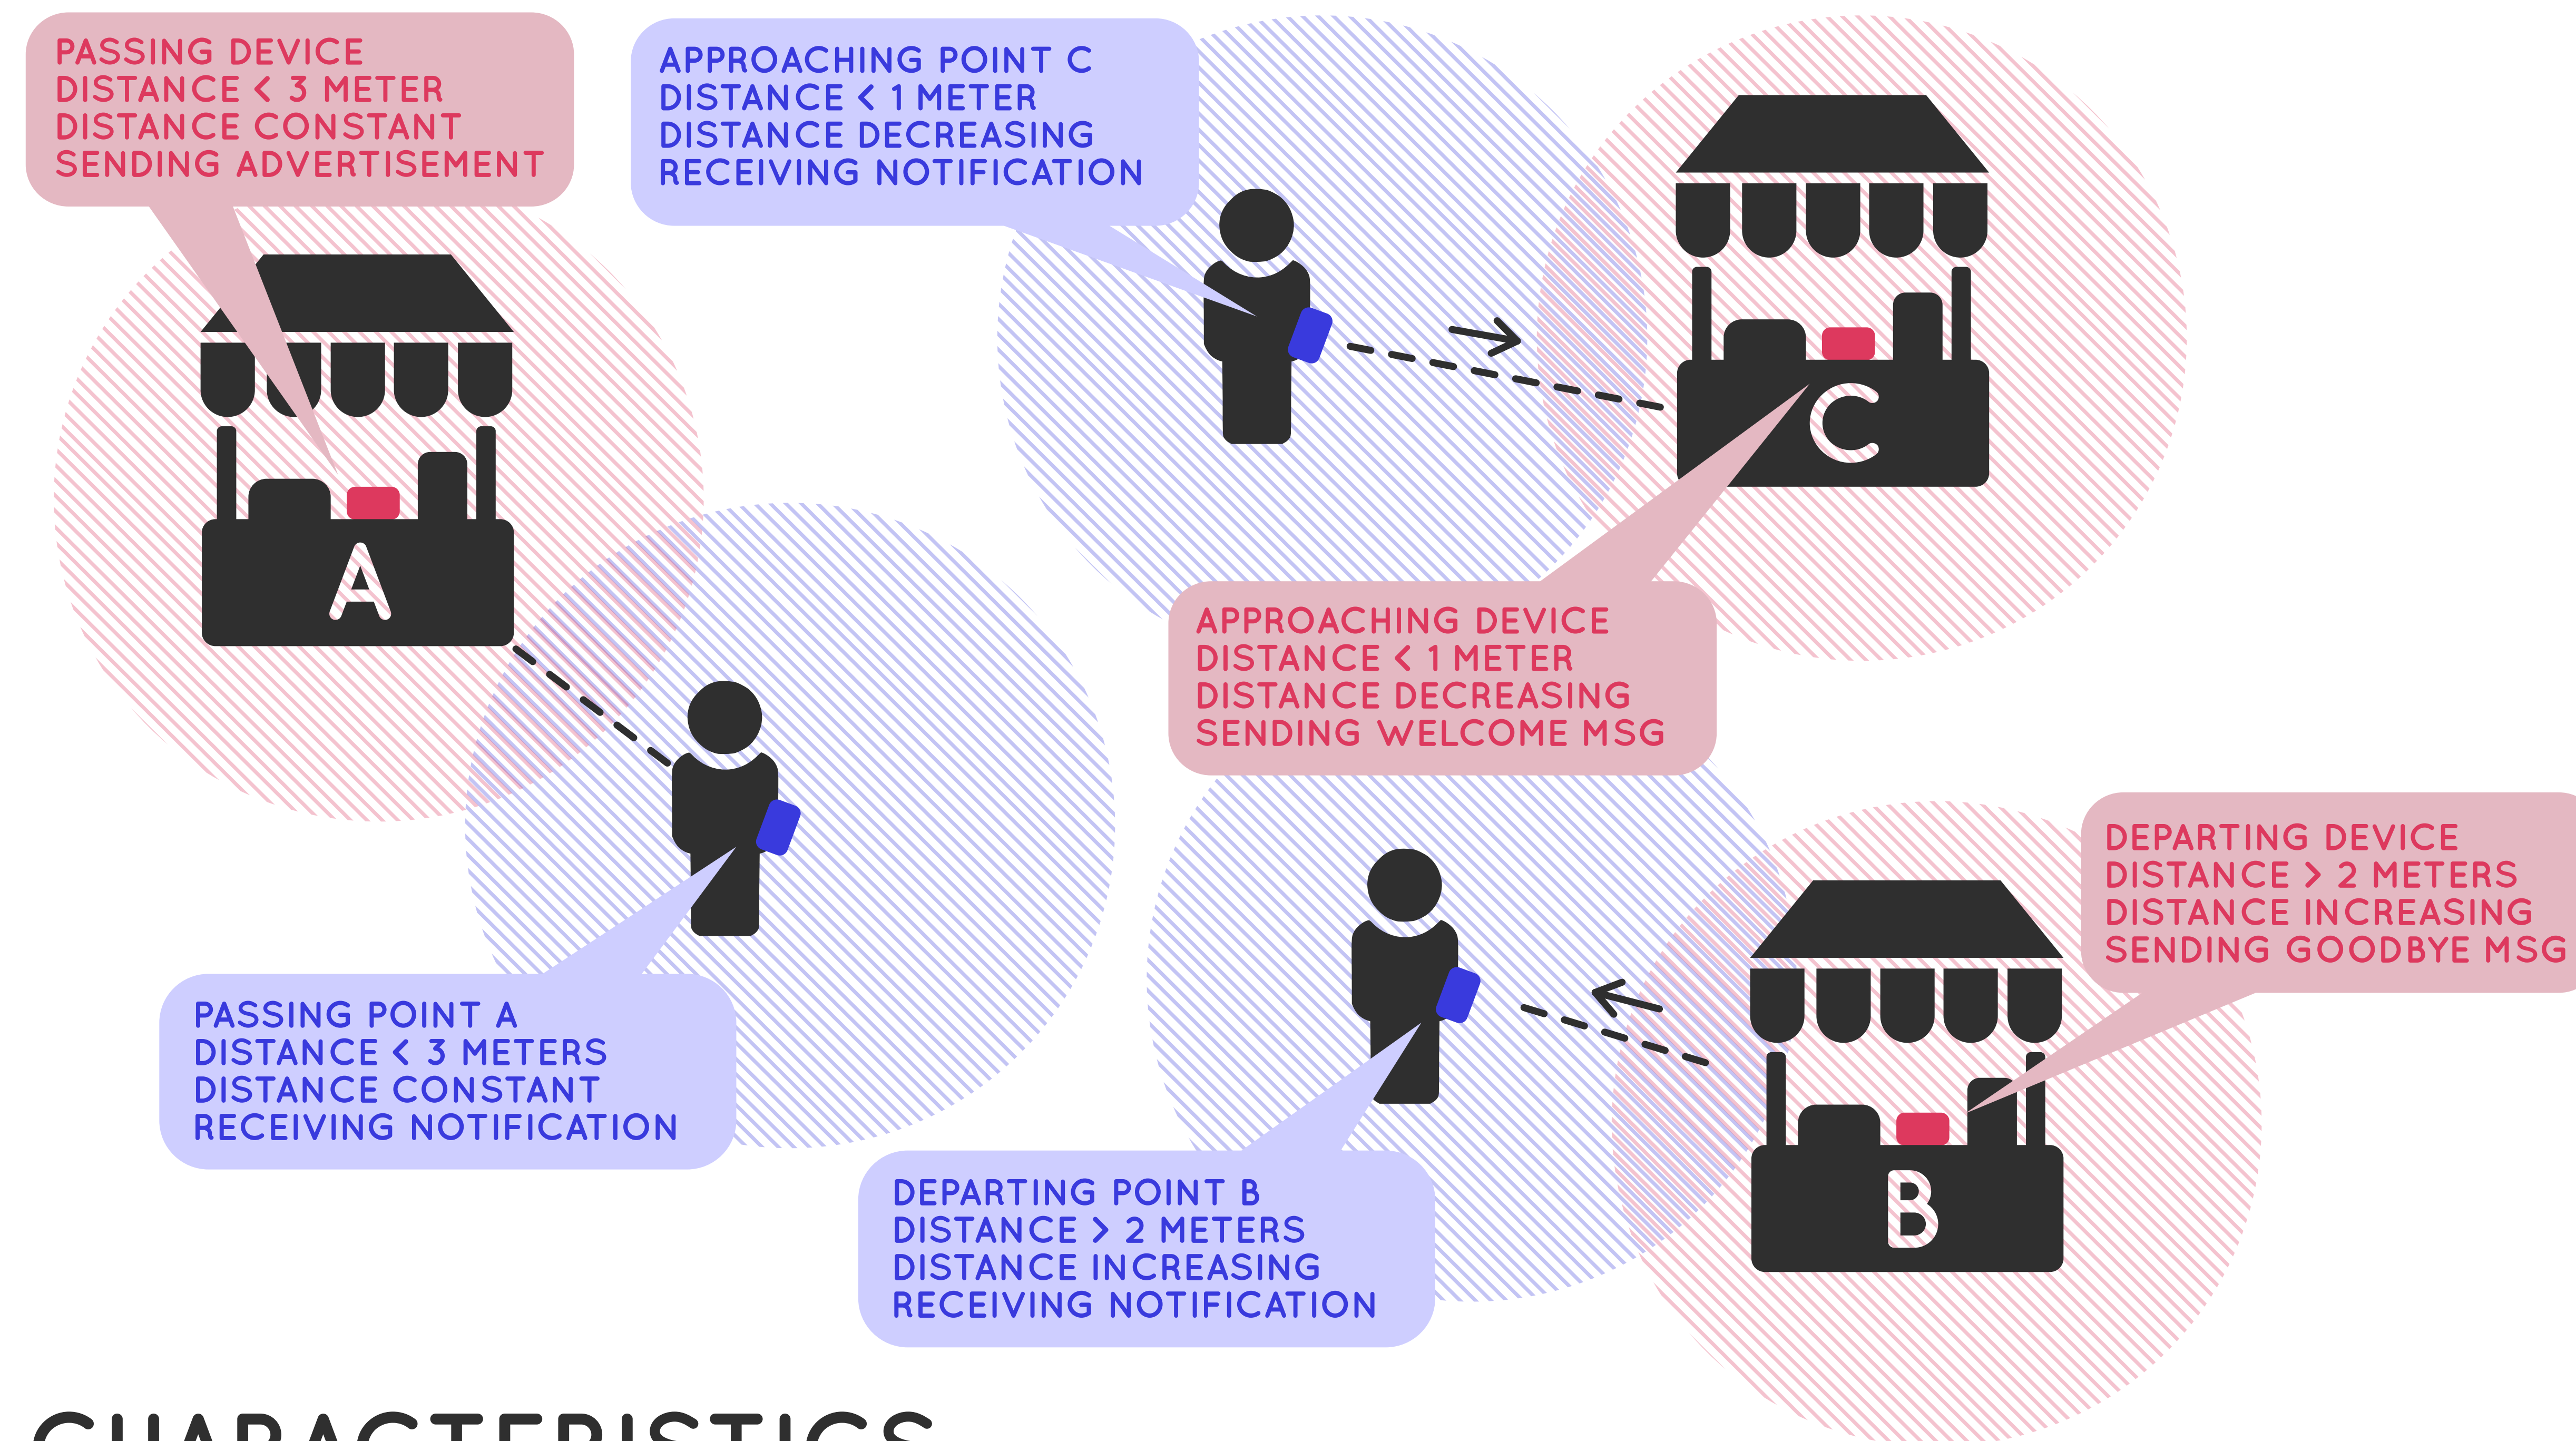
PASSING DEVICE
DISTANCE < 3 METER
DISTANCE CONSTANT
SENDING ADVERTISEMENT

APPROACHING POINT C
DISTANCE < 1 METER
DISTANCE DECREASING
RECEIVING NOTIFICATION

C

A

APPROACHING DEVICE
DISTANCE < 1 METER
DISTANCE DECREASING
SENDING WELCOME MSG

DEPARTING DEVICE
DISTANCE > 2 METERS
DISTANCE INCREASING
SENDING GOODBYE MSG

PASSING POINT A
DISTANCE < 3 METERS
DISTANCE CONSTANT
RECEIVING NOTIFICATION

B

DEPARTING POINT B
DISTANCE > 2 METERS
DISTANCE INCREASING
RECEIVING NOTIFICATION

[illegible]